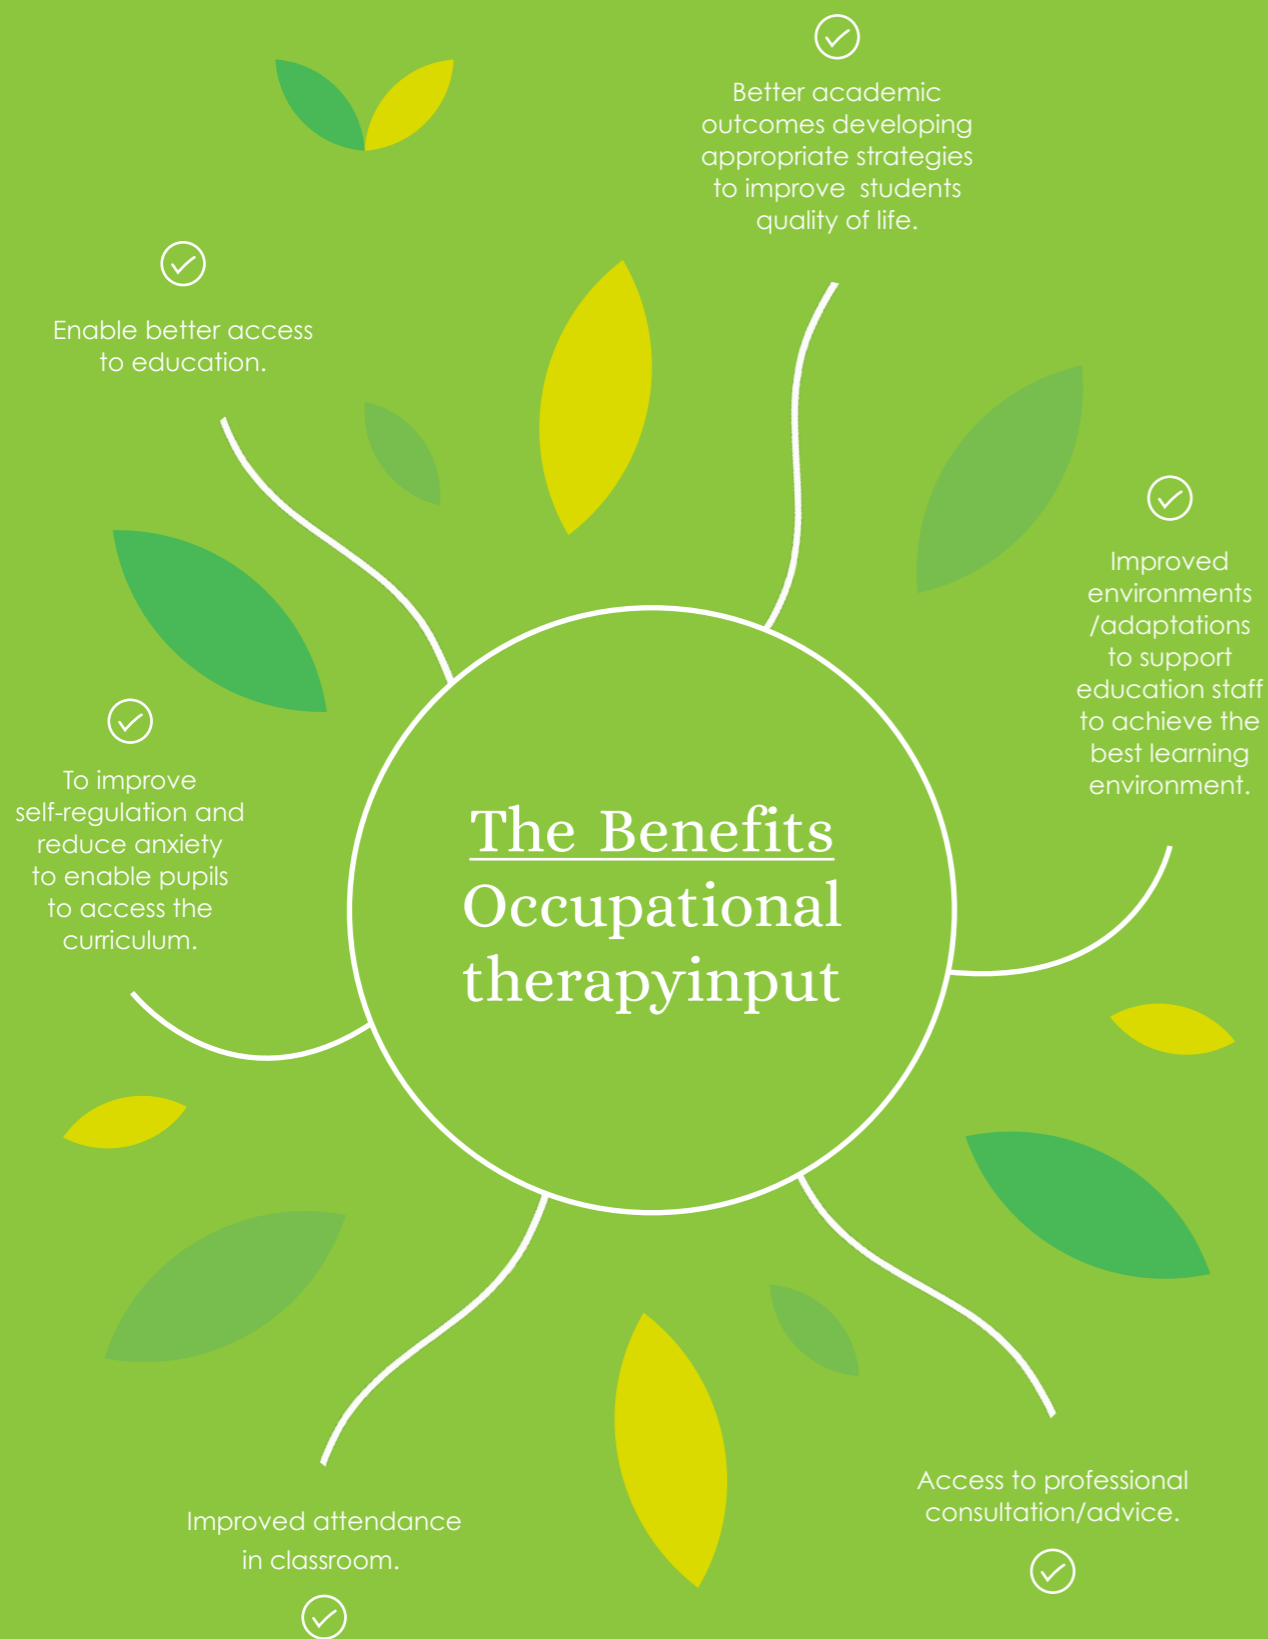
Better academic outcomes developing appropriate strategies to improve students quality of life.

Enable better access to education.

Improved environments /adaptations to support education staff to achieve the best learning environment.

The Benefits Occupational therapyinput

To improve self-regulation and reduce anxiety to enable pupils to access the curriculum.

Access to professional consultation/advice.

Improved attendance in classroom.